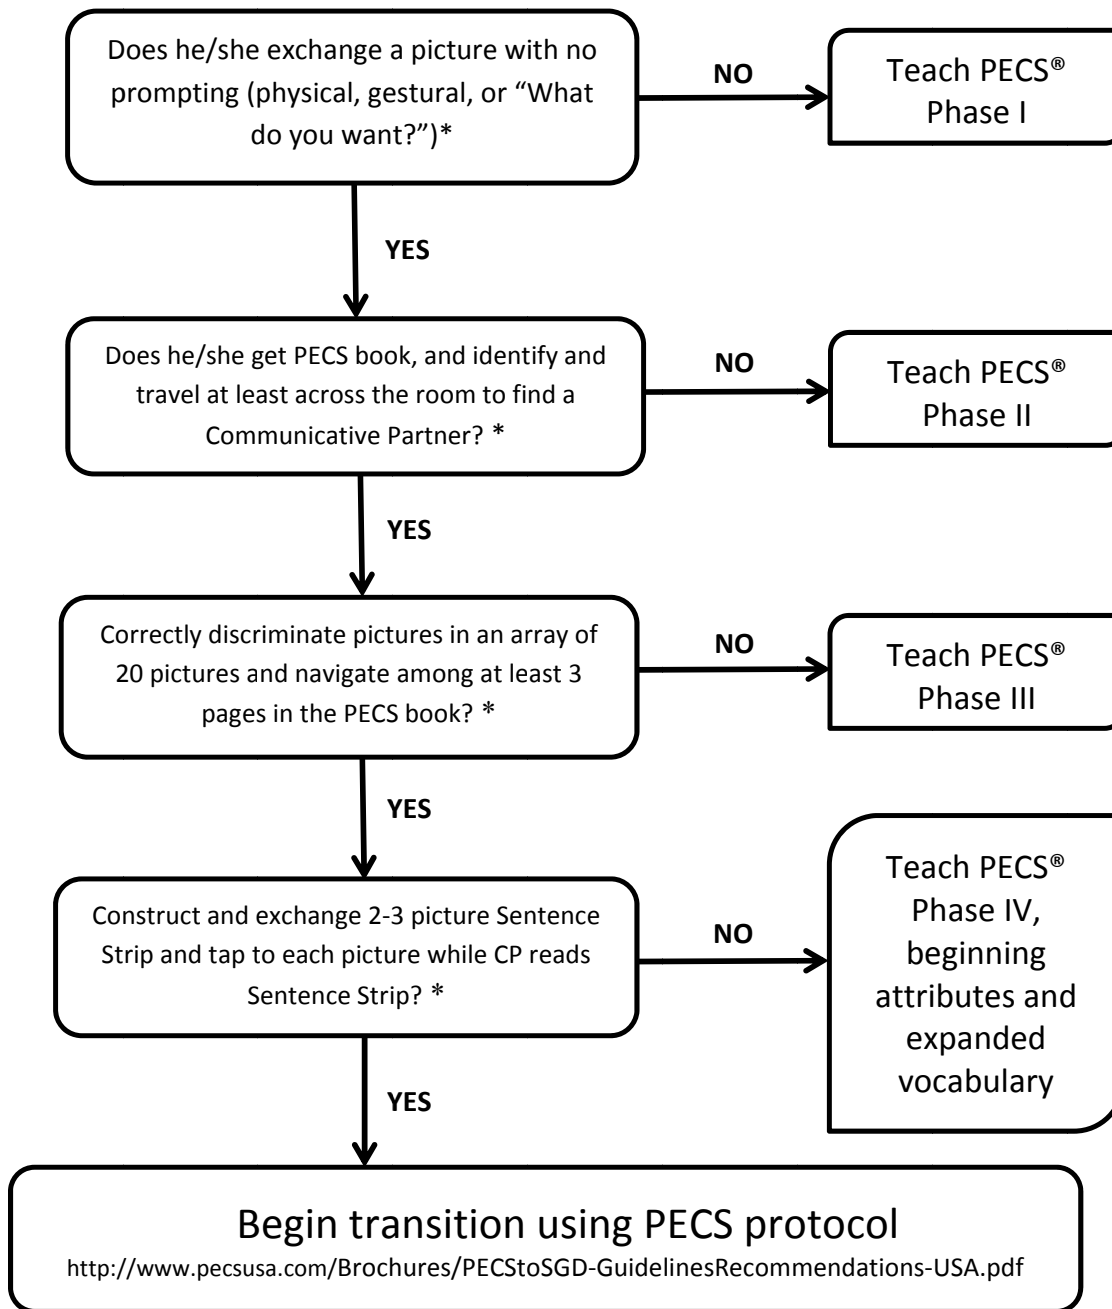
Does he/she exchange a picture with no prompting (physical, gestural, or “What do you want?”)*

NO

Teach PECS® Phase I

YES

Does he/she get PECS book, and identify and travel at least across the room to find a Communicative Partner? *

NO

Teach PECS® Phase II

YES

Correctly discriminate pictures in an array of 20 pictures and navigate among at least 3 pages in the PECS book? *

NO

Teach PECS® Phase III

YES

Construct and exchange 2-3 picture Sentence Strip and tap to each picture while CP reads Sentence Strip? *

NO

Teach PECS® Phase IV, beginning attributes and expanded vocabulary

YES

Begin transition using PECS protocol
http://www.pecsusa.com/Brochures/PECStoSGD-GuidelinesRecommendations-USA.pdf